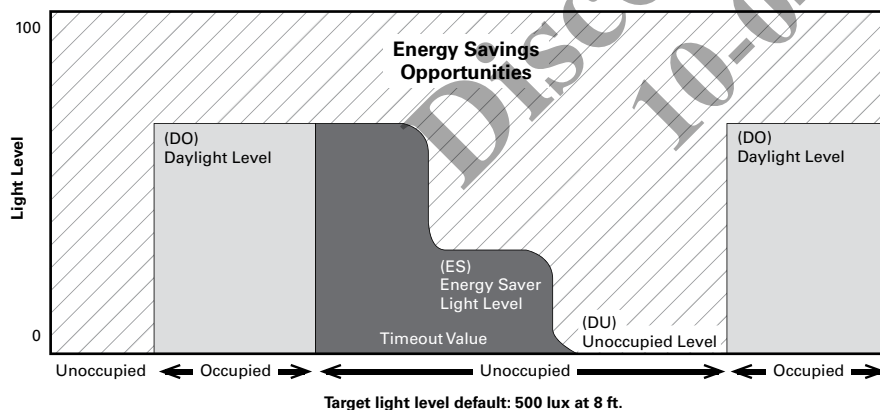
100

Energy Savings Opportunities

Light Level

(DO) Daylight Level

(ES) Energy Saver Light Level

Timeout Value

(DU) Unoccupied Level

(DO) Daylight Level

0

Unoccupied ← Occupied → ← Unoccupied → ← Occupied →

Target light level default: 500 lux at 8 ft.

Disc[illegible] 10-0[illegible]